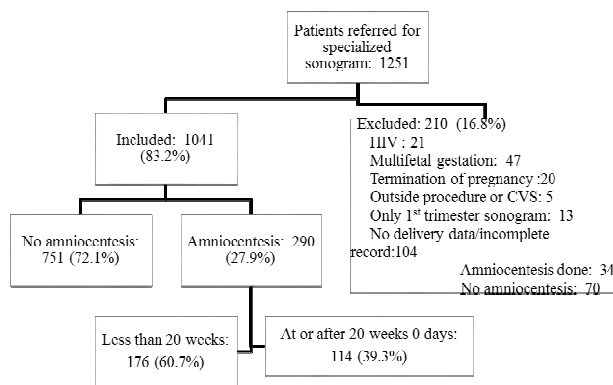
Patients referred for specialized sonogram: 1251

Included: 1041 (83.2%)

Excluded: 210 (16.8%)
HIV : 21
Multifetal gestation: 47
Termination of pregnancy :20
Outside procedure or CVS: 5
Only 1$^{st}$ trimester sonogram: 13
No delivery data/incomplete record:104
Amniocentesis done: 34
No amniocentesis: 70

No amniocentesis: 751 (72.1%)

Amniocentesis: 290 (27.9%)

Less than 20 weeks: 176 (60.7%)

At or after 20 weeks 0 days: 114 (39.3%)